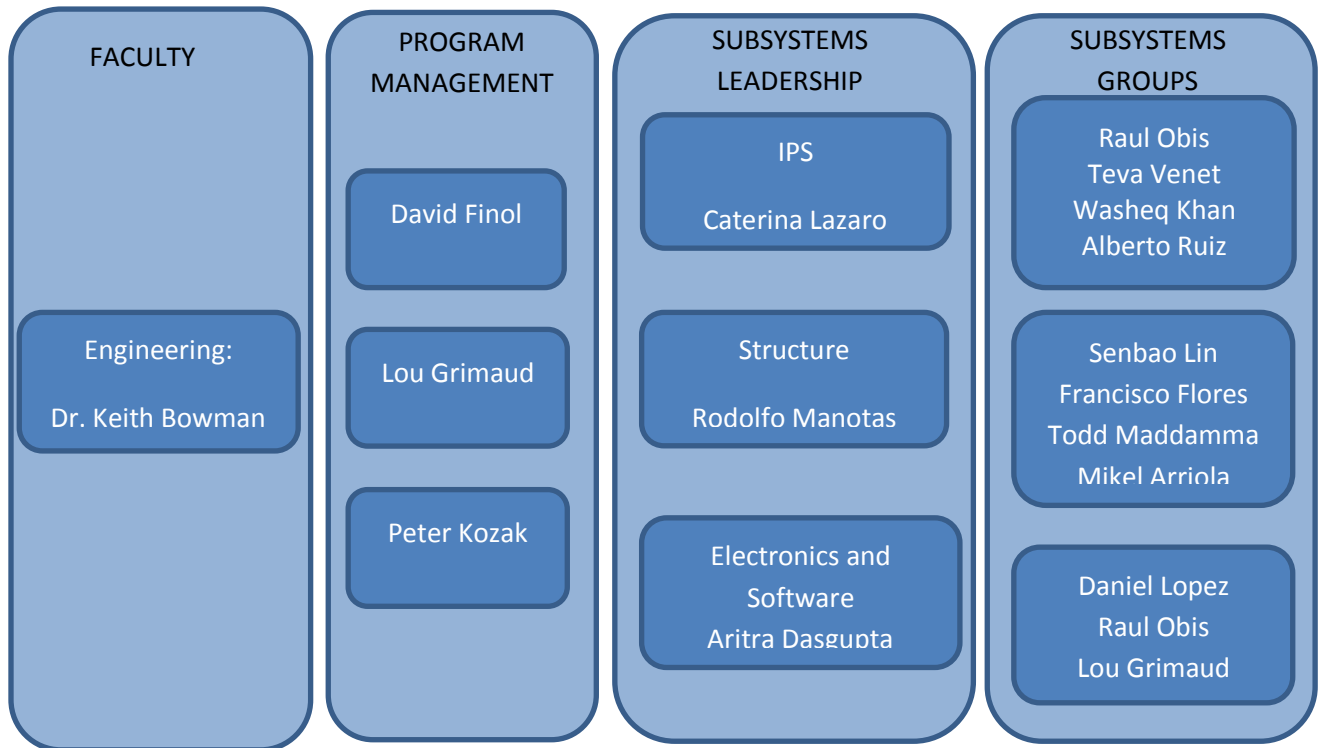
FACULTY

Engineering:

Dr. Keith Bowman

PROGRAM MANAGEMENT

David Finol

Lou Grimaud

Peter Kozak

SUBSYSTEMS LEADERSHIP

IPS

Caterina Lazaro

Structure

Rodolfo Manotas

Electronics and Software
Aritra Dasgupta

SUBSYSTEMS GROUPS

Raul Obis
Teva Venet
Washeq Khan
Alberto Ruiz

Senbao Lin
Francisco Flores
Todd Maddamma
Mikel Arriola

Daniel Lopez
Raul Obis
Lou Grimaud